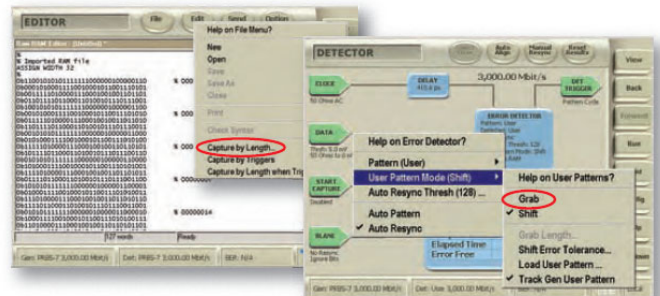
EDITOR

File

Edit

Send

Option

Raw RAM Editor - [Untitled] *

%
% Imported RAM file
ASSIGN WIDTH 32

% 000

% 000

% 00000014

127 words

Ready

Gen: PRBS-7 3,000.00 Mbit/s

Det: PRBS-7 3,000.00 Mbit/s

BER: N/A

Gen

Help on File Menu?

New

Open

Save

Save As

Close

Print

Check Syntax

Capture by Length...

Capture by Triggers

Capture by Length when Trig

DETECTOR

Auto Align

Manual Resync

Reset Results

View

Back

Forward

Run

CLOCK

50 Ohm AC

DELAY

410.0 ps

3,000.00 Mbit/s

DET TRIGGER

Pattern Cycle

DATA

Thresh: 0.0 mV 50 Ohm to 0 mV

ERROR DETECTOR

START CAPTURE

Disabled

BLANK

No Blanking Ignore BB

Help on Error Detector?

Pattern (User)

User Pattern Mode (Shift)

Auto Resync Thresh (128) ...

Auto Pattern

✔ Auto Resync

Elapsed Time

Error Free

Help on User Patterns?

Grab

✔ Shift

Grab Length...

Shift Error Tolerance...

Load User Pattern ...

✔ Track Gen User Pattern

Gen: PRBS-7 3,000.00 Mbit/s

Det: User 3,000.00 Mbit/s